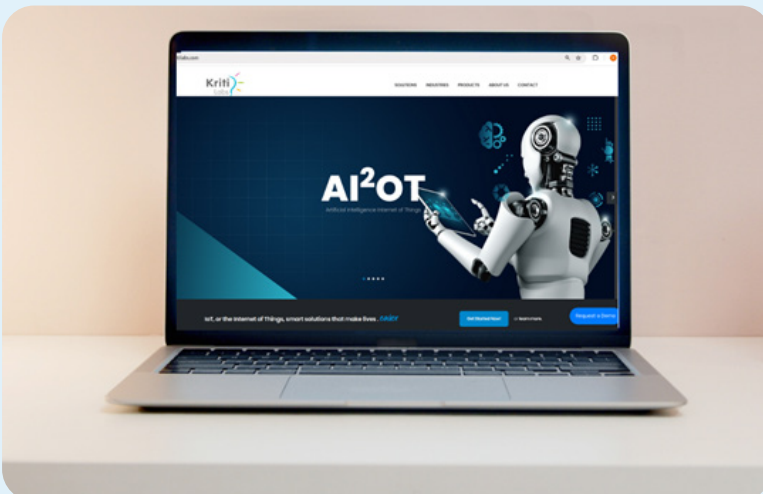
Kriti

SOLUTIONS INDUSTRIES PRODUCTS ABOUT US CONTACT

$AI^2OT$

Artificial Intelligence Internet of Things

IoT, or the Internet of Things, smart solutions that make lives ... EASY

Get Started Now!

Request a Demo